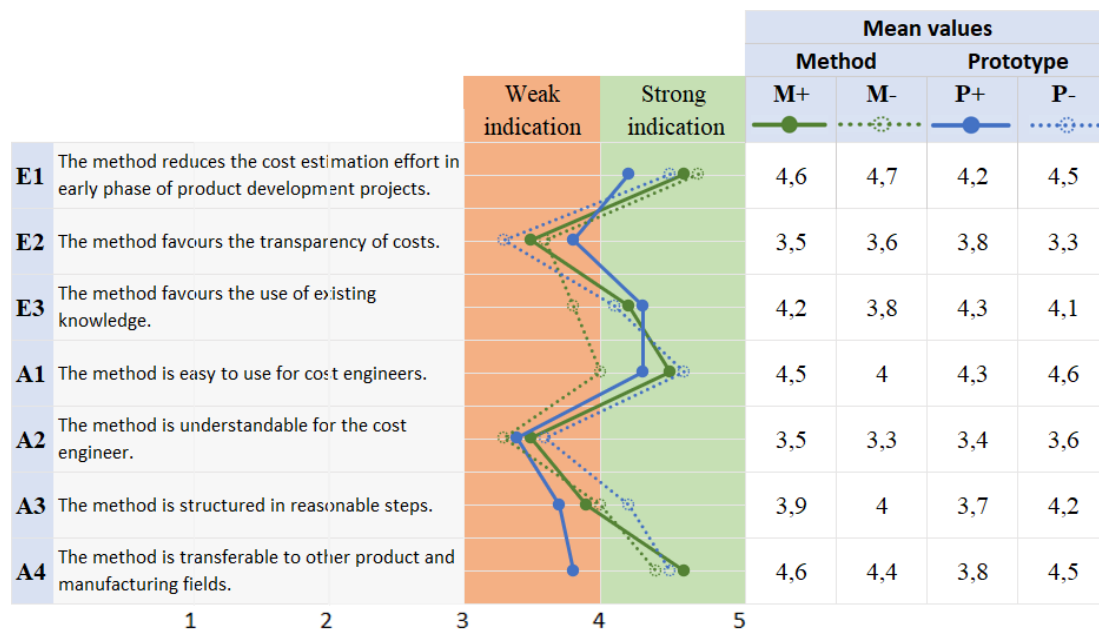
| | | Weak indication | Strong indication | M+ | M- | P+ | P- |
|---|---|---|---|---|---|---|---|
| | | | | **Mean values** | | | |
| | | | | **Method** | | **Prototype** | |
| E1 | The method reduces the cost estimation effort in early phase of product development projects. | | | 4,6 | 4,7 | 4,2 | 4,5 |
| E2 | The method favours the transparency of costs. | | | 3,5 | 3,6 | 3,8 | 3,3 |
| E3 | The method favours the use of existing knowledge. | | | 4,2 | 3,8 | 4,3 | 4,1 |
| A1 | The method is easy to use for cost engineers. | | | 4,5 | 4 | 4,3 | 4,6 |
| A2 | The method is understandable for the cost engineer. | | | 3,5 | 3,3 | 3,4 | 3,6 |
| A3 | The method is structured in reasonable steps. | | | 3,9 | 4 | 3,7 | 4,2 |
| A4 | The method is transferable to other product and manufacturing fields. | | | 4,6 | 4,4 | 3,8 | 4,5 |

1 2 3 4 5